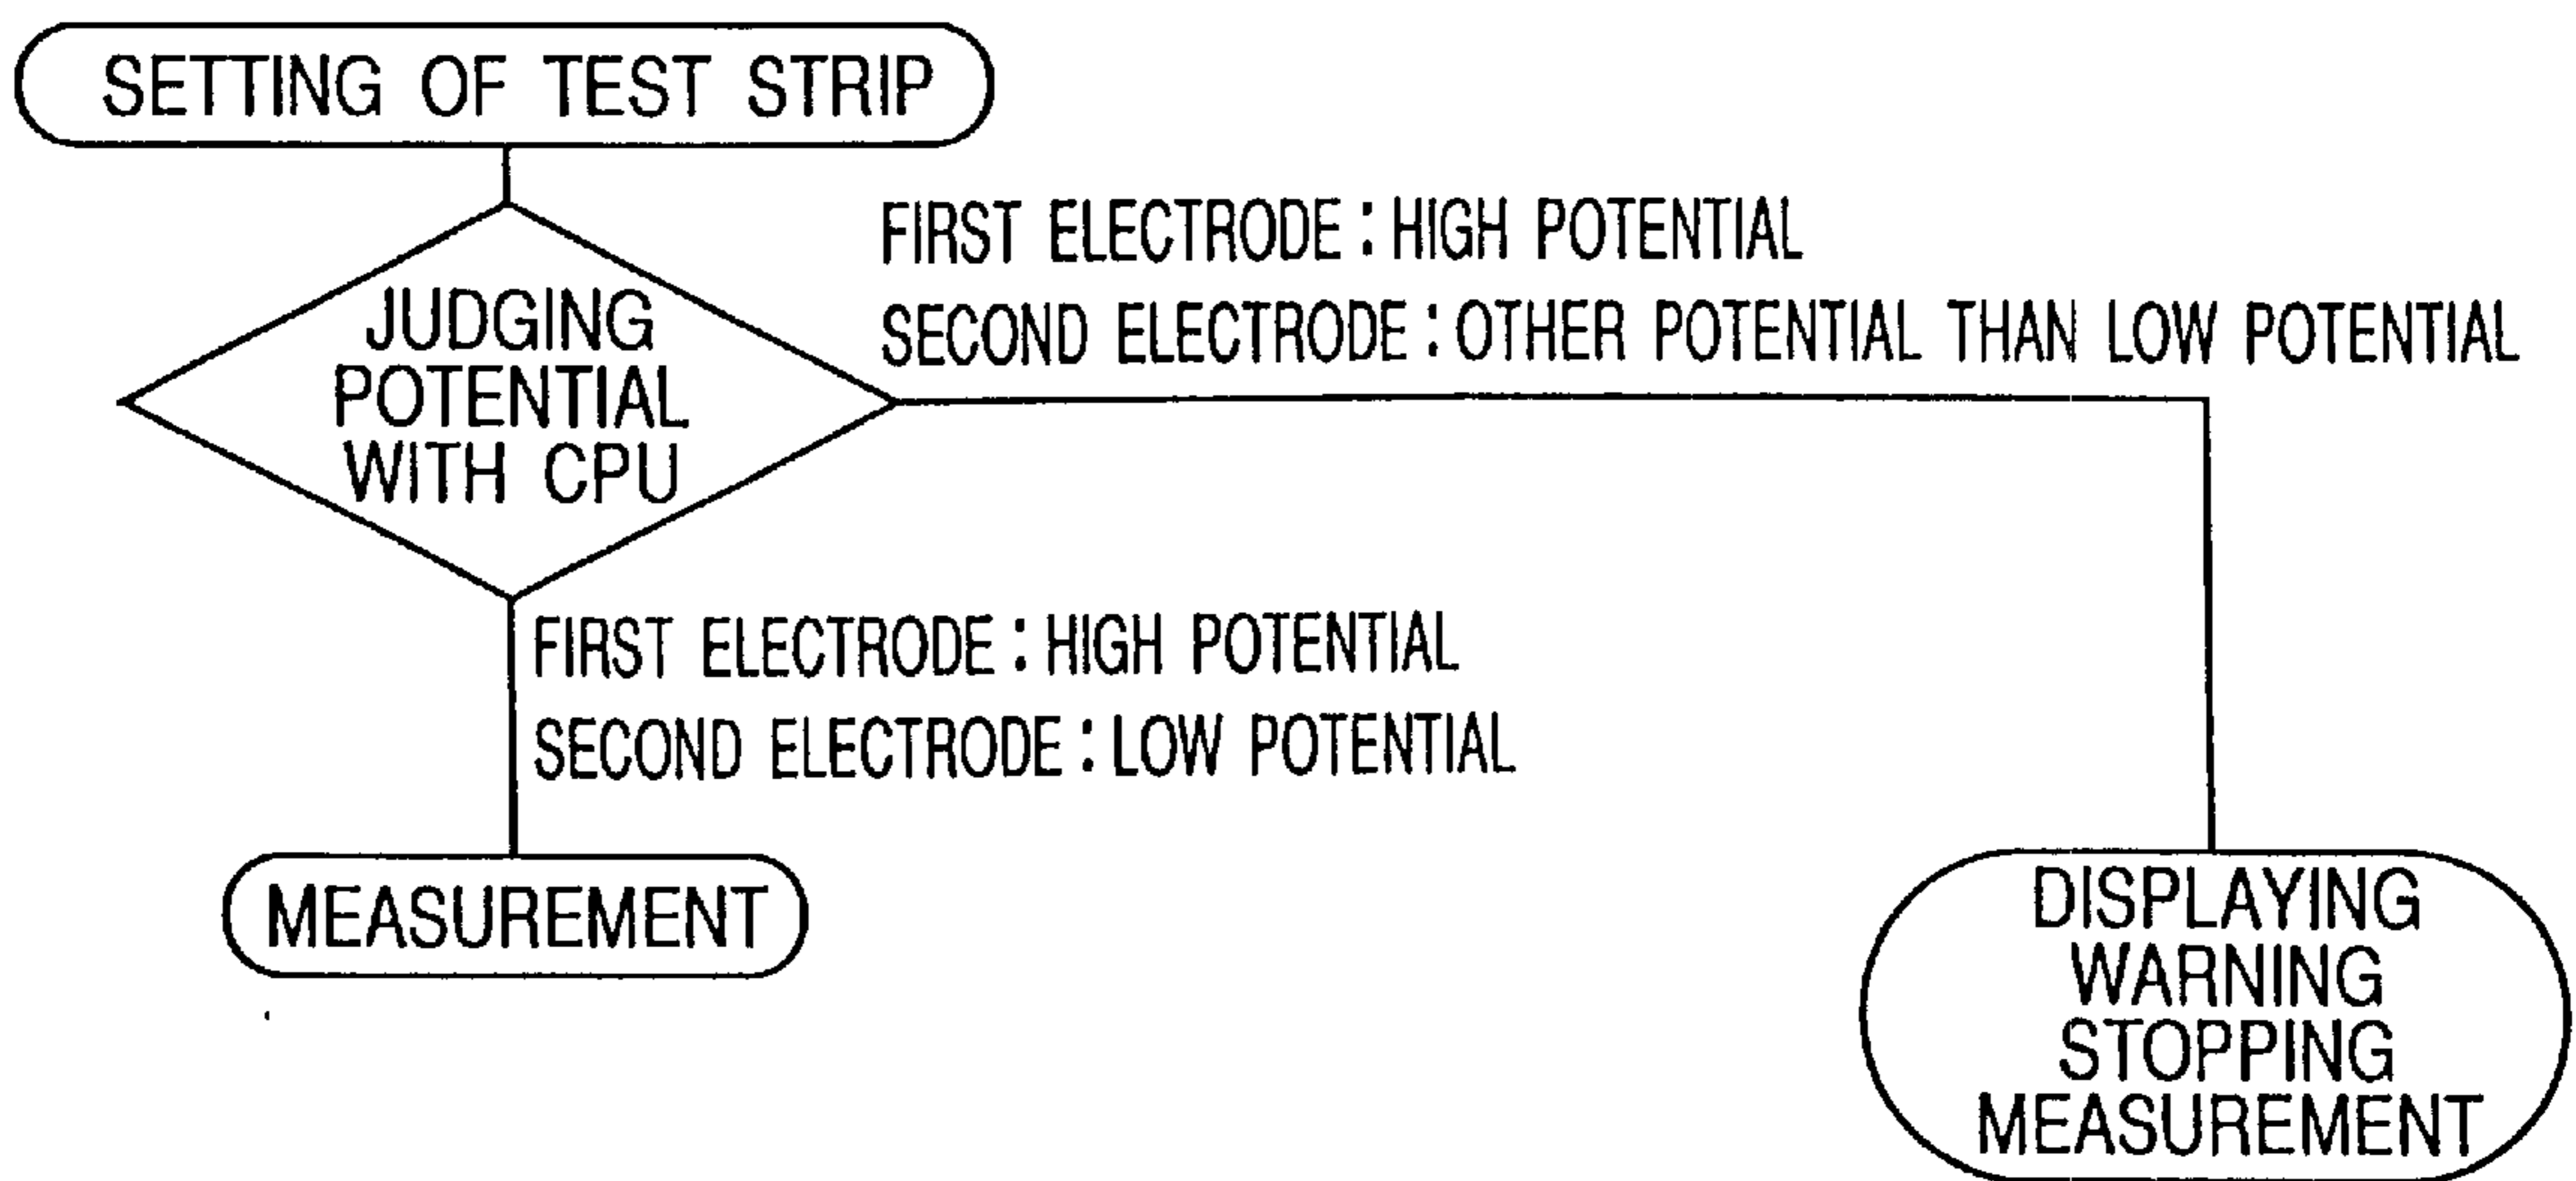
SETTING OF TEST STRIP

JUDGING POTENTIAL WITH CPU

FIRST ELECTRODE : HIGH POTENTIAL
SECOND ELECTRODE : OTHER POTENTIAL THAN LOW POTENTIAL

FIRST ELECTRODE : HIGH POTENTIAL
SECOND ELECTRODE : LOW POTENTIAL

MEASUREMENT

DISPLAYING WARNING STOPPING MEASUREMENT